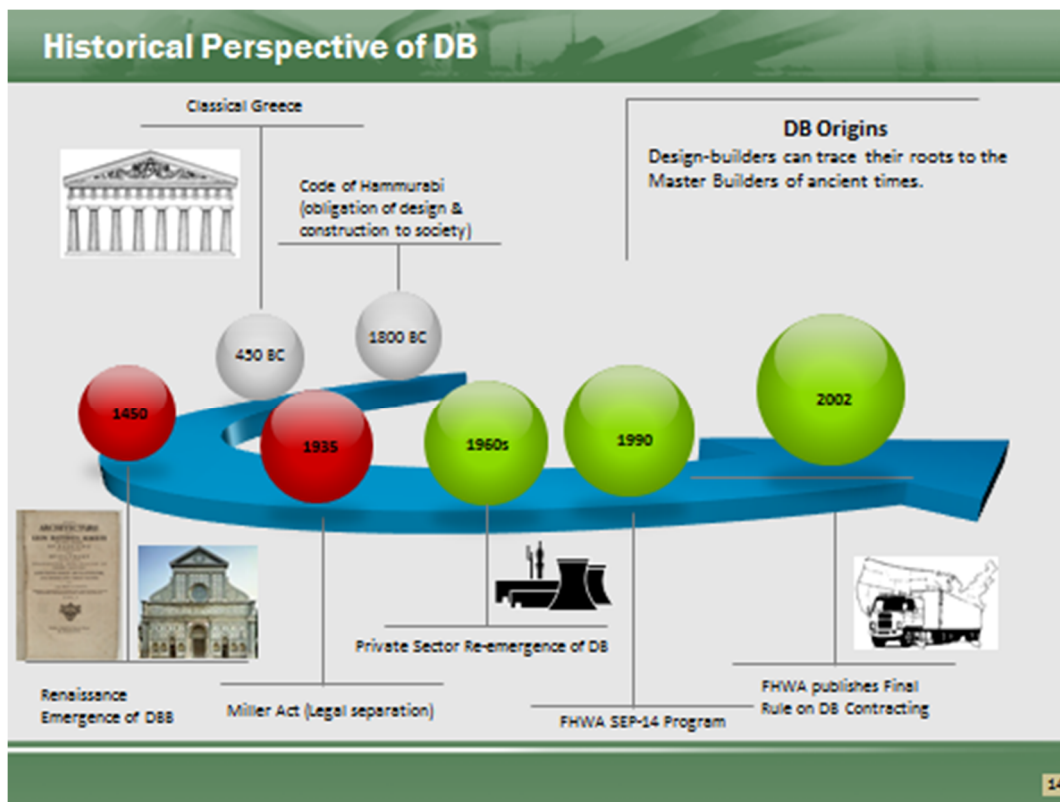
Historical Perspective of DB

Classical Greece

Code of Hammurabi (obligation of design & construction to society)

DB Origins

Design-builders can trace their roots to the Master Builders of ancient times.

450 BC

1800 BC

1450

1935

1960s

1990

2002

Private Sector Re-emergence of DB

FHWA publishes Final Rule on DB Contracting

Renaissance Emergence of DBB

Miller Act (Legal separation)

FHWA SEP-14 Program

14